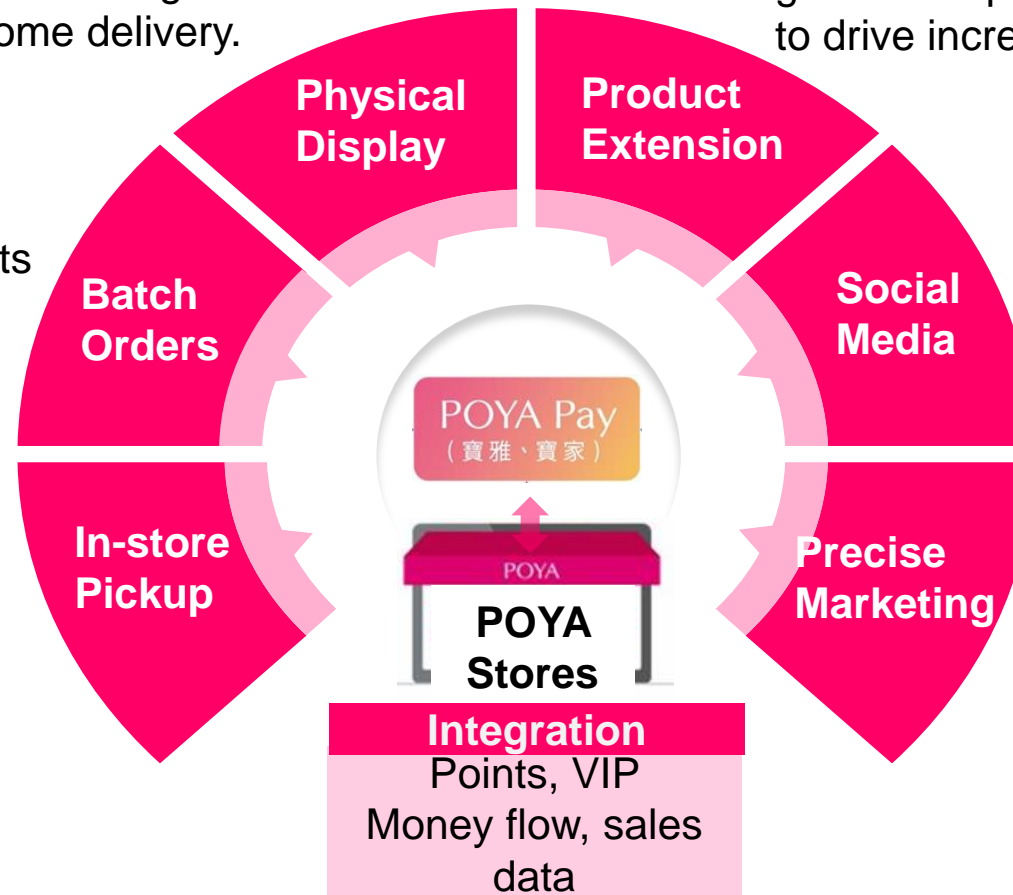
ome delivery.

to drive incre

ts

Physical Display

Product Extension

Batch Orders

Social Media

POYA Pay
（寶雅、寶家）

In-store Pickup

POYA

Precise Marketing

POYA Stores

Integration
Points, VIP
Money flow, sales data